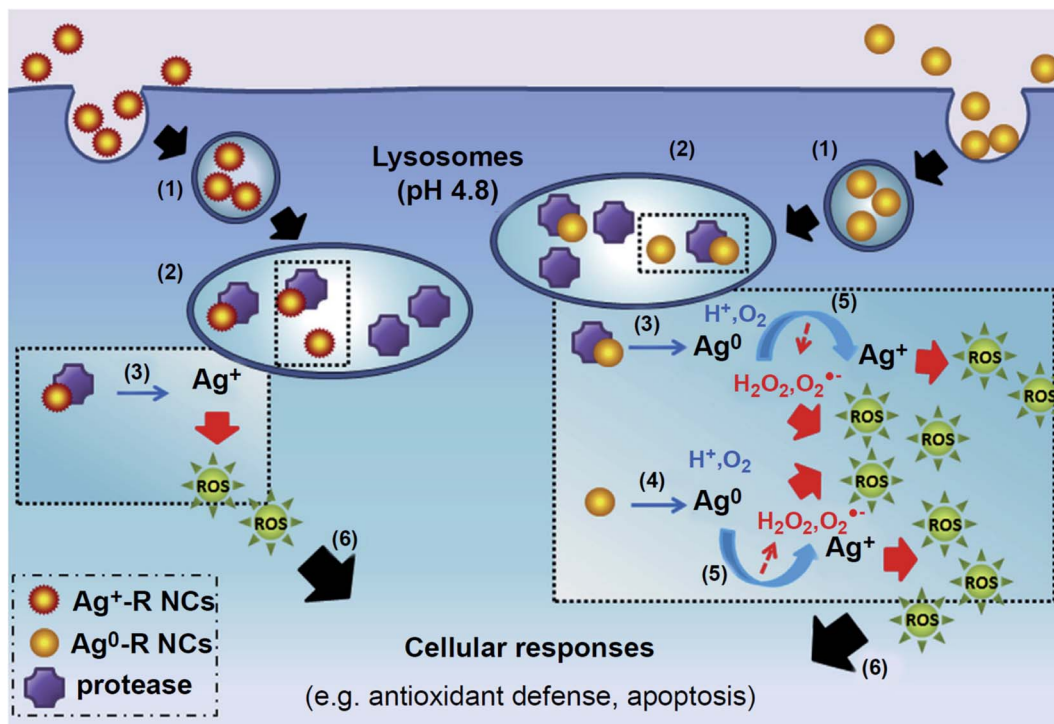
Lysosomes (pH 4.8)

(1)

(2)

(3) $Ag^+$

ROS

ROS

(6)

(2)

(1)

(3) $Ag^0$

$H^+,O_2$

(5)

$Ag^+$

$H_2O_2,O_2^{\bullet-}$

ROS

ROS

ROS

ROS

ROS

(4) $Ag^0$

$H^+,O_2$

$H_2O_2,O_2^{\bullet-}$

$Ag^+$

(5)

ROS

ROS

ROS

ROS

(6)

$Ag^+$-R NCs

$Ag^0$-R NCs

protease

Cellular responses

(e.g. antioxidant defense, apoptosis)